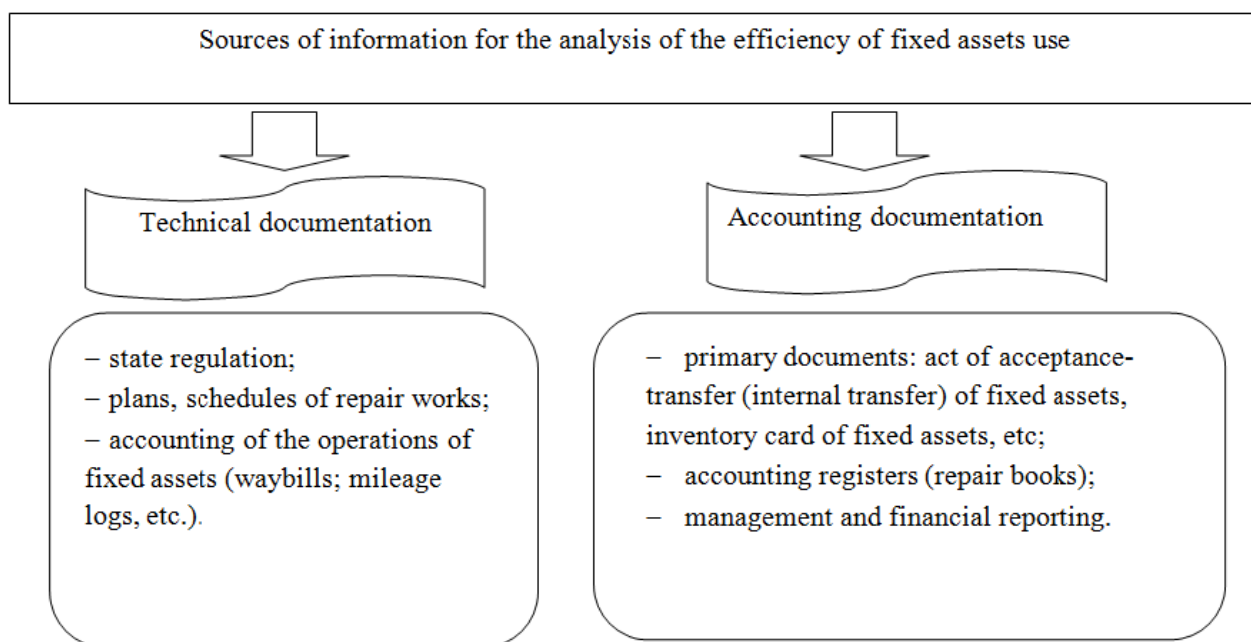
Sources of information for the analysis of the efficiency of fixed assets use

Technical documentation

Accounting documentation

– state regulation;
– plans, schedules of repair works;
– accounting of the operations of fixed assets (waybills; mileage logs, etc.).

– primary documents: act of acceptance-transfer (internal transfer) of fixed assets, inventory card of fixed assets, etc;
– accounting registers (repair books);
– management and financial reporting.